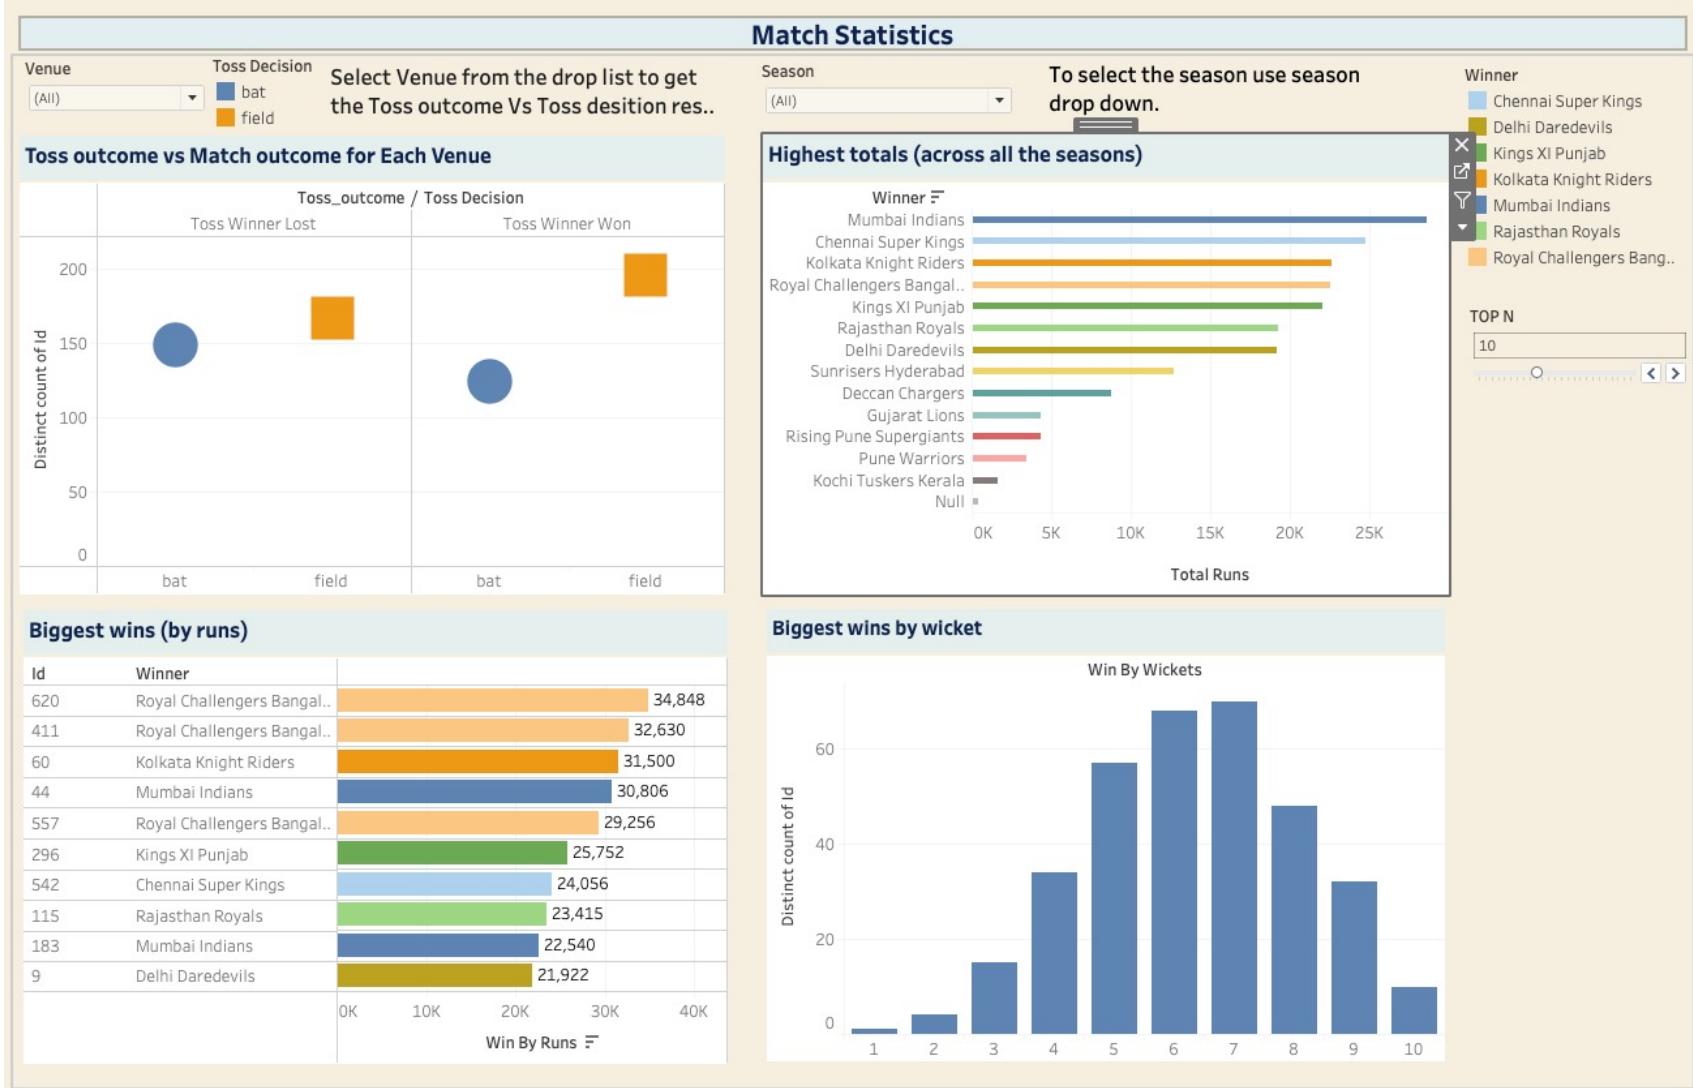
Match Statistics

Venue
(All)

Toss Decision
bat
field

Select Venue from the drop list to get the Toss outcome Vs Toss desition res..

Season
(All)

To select the season use season drop down.

Winner
Chennai Super Kings
Delhi Daredevils
Kings XI Punjab
Kolkata Knight Riders
Mumbai Indians
Rajasthan Royals
Royal Challengers Bang..

TOP N
10

Toss outcome vs Match outcome for Each Venue

Toss_outcome / Toss Decision
Toss Winner Lost
Toss Winner Won
Distinct count of Id
200
150
100
50
0
bat
field
bat
field

Highest totals (across all the seasons)

Winner
Mumbai Indians
Chennai Super Kings
Kolkata Knight Riders
Royal Challengers Bangal..
Kings XI Punjab
Rajasthan Royals
Delhi Daredevils
Sunrisers Hyderabad
Deccan Chargers
Gujarat Lions
Rising Pune Supergiants
Pune Warriors
Kochi Tuskers Kerala
Null
0K 5K 10K 15K 20K 25K
Total Runs

Biggest wins (by runs)

| Id | Winner | |
|---|---|---|
| 620 | Royal Challengers Bangal.. | 34,848 |
| 411 | Royal Challengers Bangal.. | 32,630 |
| 60 | Kolkata Knight Riders | 31,500 |
| 44 | Mumbai Indians | 30,806 |
| 557 | Royal Challengers Bangal.. | 29,256 |
| 296 | Kings XI Punjab | 25,752 |
| 542 | Chennai Super Kings | 24,056 |
| 115 | Rajasthan Royals | 23,415 |
| 183 | Mumbai Indians | 22,540 |
| 9 | Delhi Daredevils | 21,922 |

0K 10K 20K 30K 40K
Win By Runs

Biggest wins by wicket

Win By Wickets
Distinct count of Id
60
40
20
0
1 2 3 4 5 6 7 8 9 10